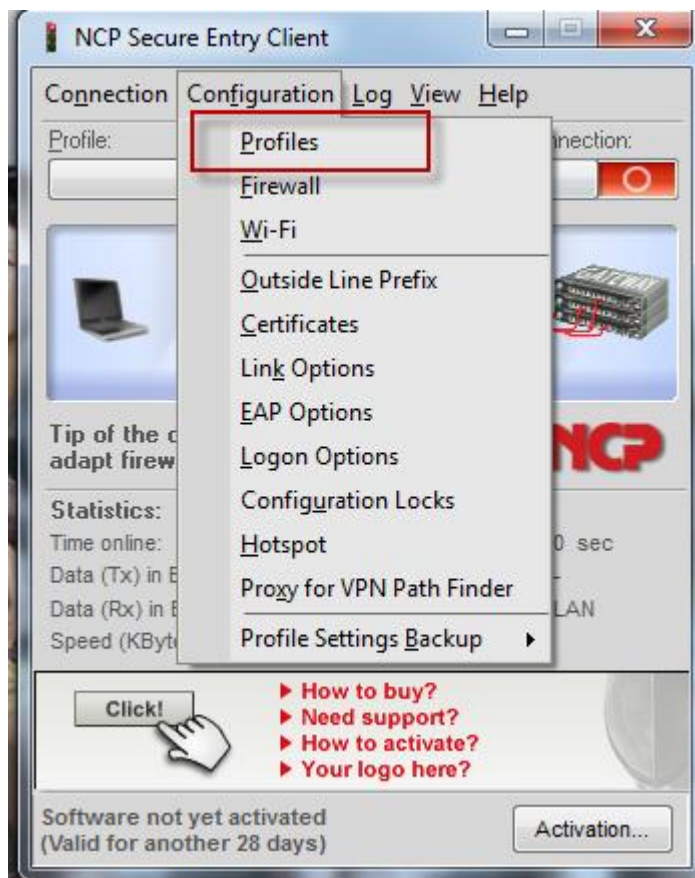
NCP Secure Entry Client

Connection Configuration Log View Help

Profile:

nection:

Profiles
Firewall
Wi-Fi
Outside Line Prefix
Certificates
Link Options
EAP Options
Logon Options
Configuration Locks
Hotspot
Proxy for VPN Path Finder
Profile Settings Backup

Tip of the c
adapt firew

NCP

Statistics:
Time online:
Data (Tx) in E
Data (Rx) in E
Speed (KByt

0 sec

LAN

Click!

▶ How to buy?
▶ Need support?
▶ How to activate?
▶ Your logo here?

Software not yet activated
(Valid for another 28 days)

Activation...